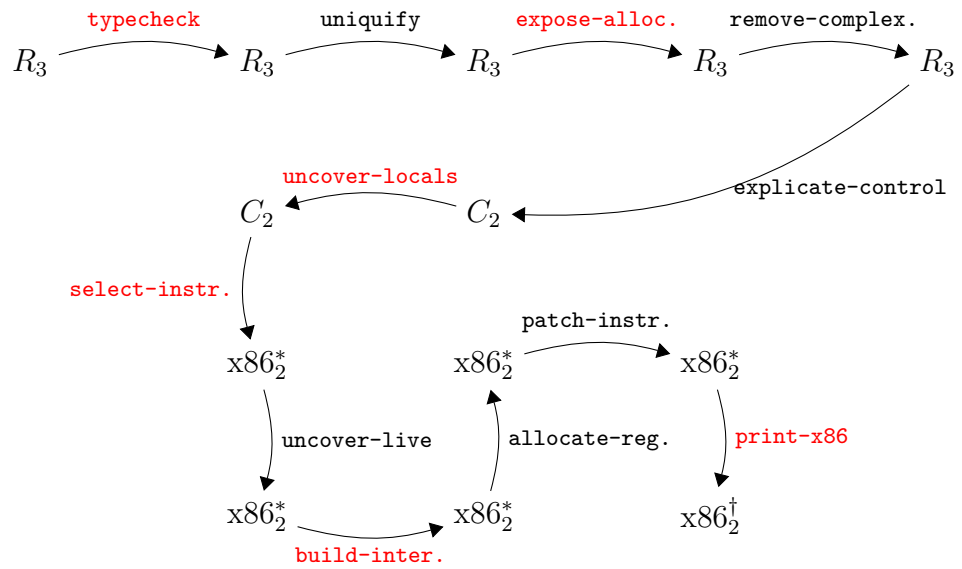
$R_3$ typecheck $R_3$ uniquify $R_3$ expose-alloc. $R_3$ remove-complex. $R_3$

explicate-control

$C_2$ uncover-locals $C_2$

select-instr.

$\text{x86}_2^*$ patch-instr. $\text{x86}_2^*$

$\text{x86}_2^*$

uncover-live

allocate-reg.

print-x86

$\text{x86}_2^*$ build-inter. $\text{x86}_2^*$

$\text{x86}_2^\dagger$